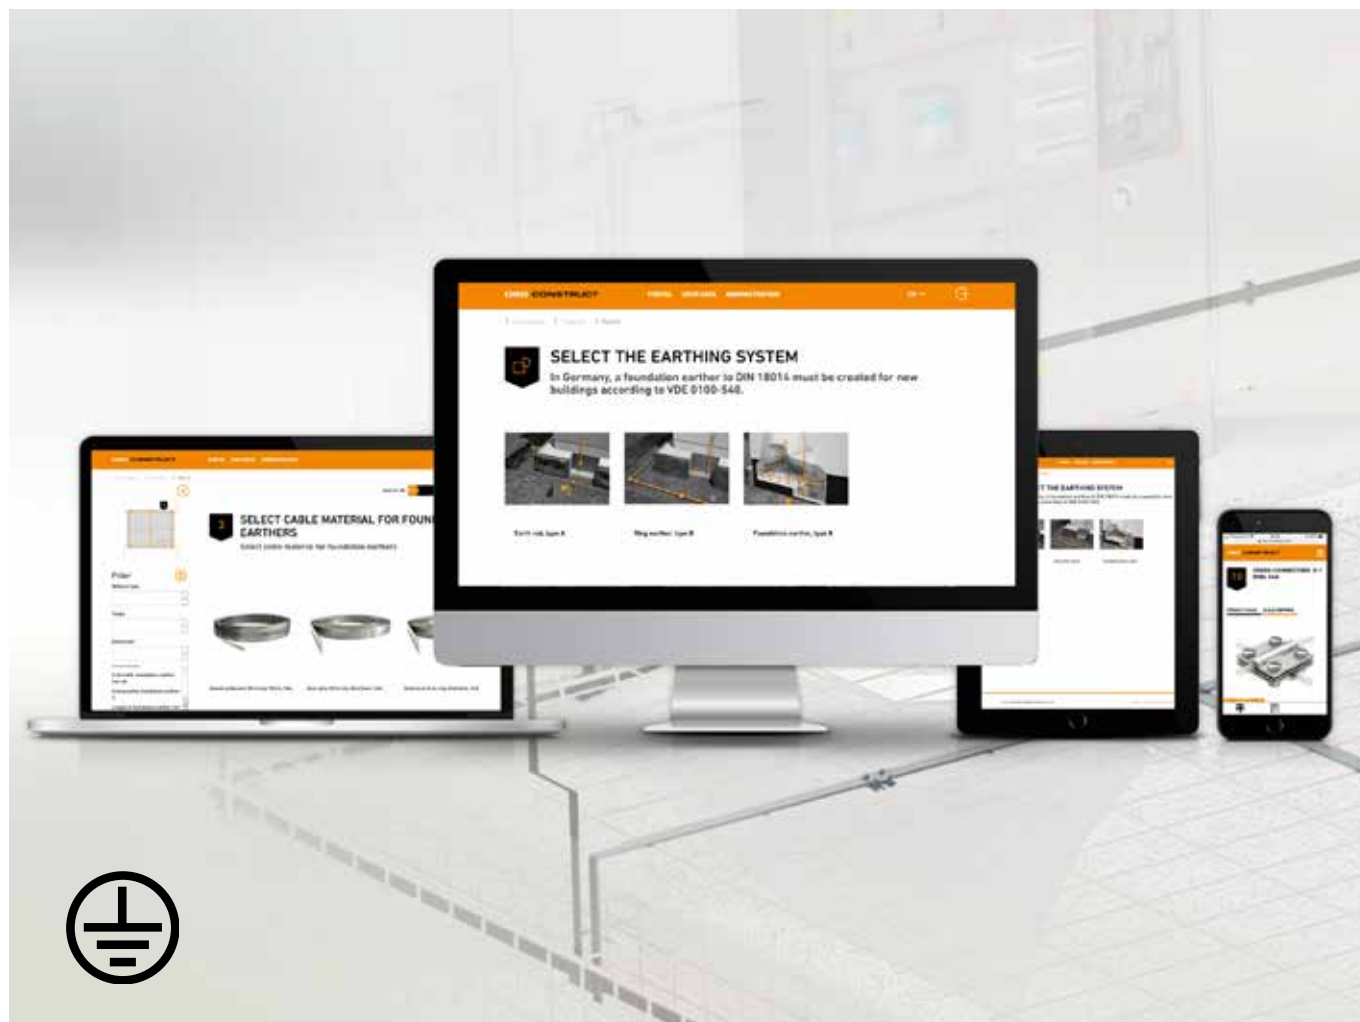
OBO CONSTRUCT

SELECT THE EARTHING SYSTEM

In Germany, a foundation earther to DIN 18014 must be created for new buildings according to VDE 0100-540.

Earth rod, type A

Ring earther, type B

Foundation earther, type B

SELECT CABLE MATERIAL FOR FOUN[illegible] EARTHERS

Filter

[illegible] THE EARTHING SYSTEM